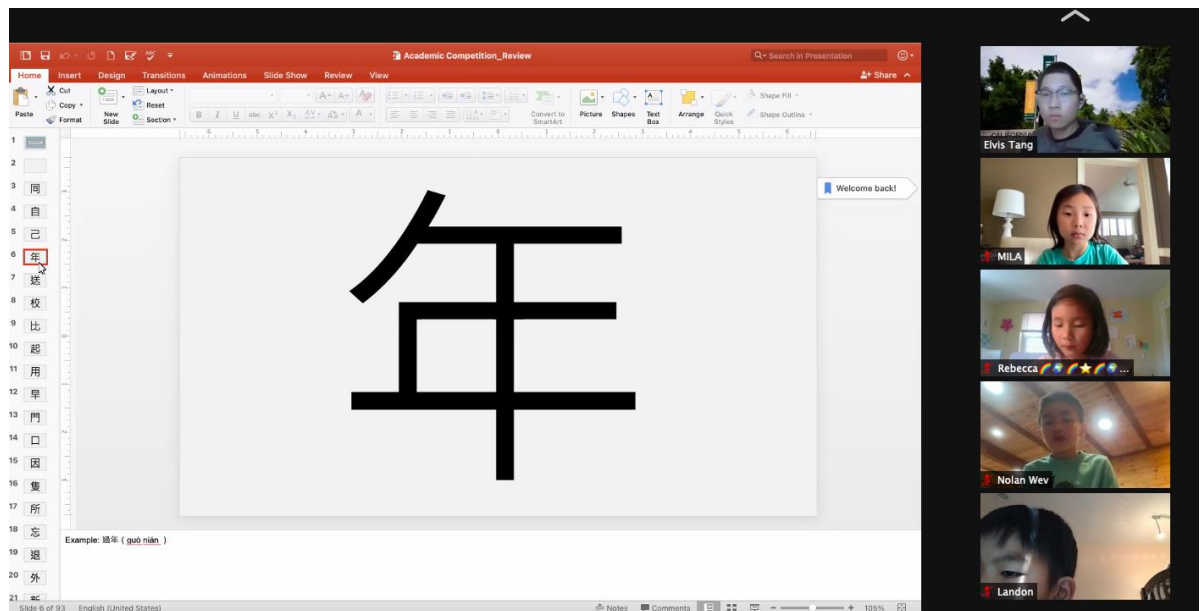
Academic Competition_Review

Search in Presentation

Home Insert Design Transitions Animations Slide Show Review View

Share

Paste Cut Copy Format New Slide Layout Reset Section

Convert to SmartArt Picture Shapes Text Box Arrange Quick Styles Shape Fill Shape Outline

1
2
3 同
4 自
5 己
6 年
7 送
8 校
9 比
10 起
11 用
12 早
13 門
14 口
15 因
16 隻
17 所
18 忘
19 週
20 外
21 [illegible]

年

Welcome back!

Example: 過年 ( guò nián )

Slide 6 of 93 English (United States) Notes Comments 105%

Elvis Tang

MILA

Rebecca🌈🌍🌈⭐🌈🌍...

Nolan Wev

Landon